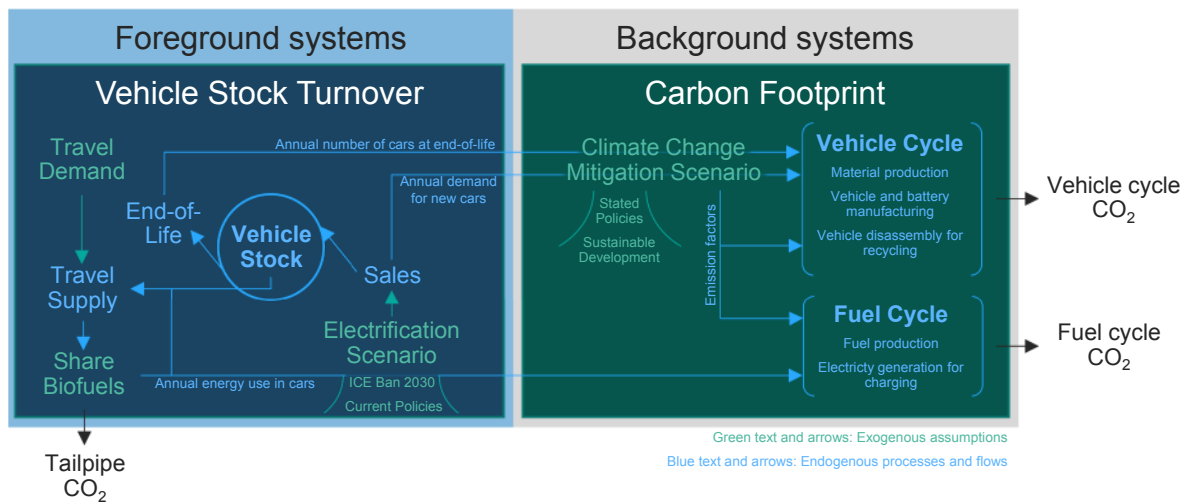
Foreground systems

Background systems

Vehicle Stock Turnover

Carbon Footprint

Annual number of cars at end-of-life

Travel Demand

Climate Change Mitigation Scenario

Vehicle Cycle

Material production

Vehicle and battery manufacturing

Vehicle disassembly for recycling

Annual demand for new cars

End-of-Life

Vehicle Stock

Sales

Stated Policies

Sustainable Development

Emission factors

Vehicle cycle $CO_2$

Travel Supply

Electrification Scenario

Fuel Cycle

Fuel production

Electricty generation for charging

Fuel cycle $CO_2$

Share Biofuels

Annual energy use in cars

ICE Ban 2030

Current Policies

Tailpipe $CO_2$

Green text and arrows: Exogenous assumptions

Blue text and arrows: Endogenous processes and flows